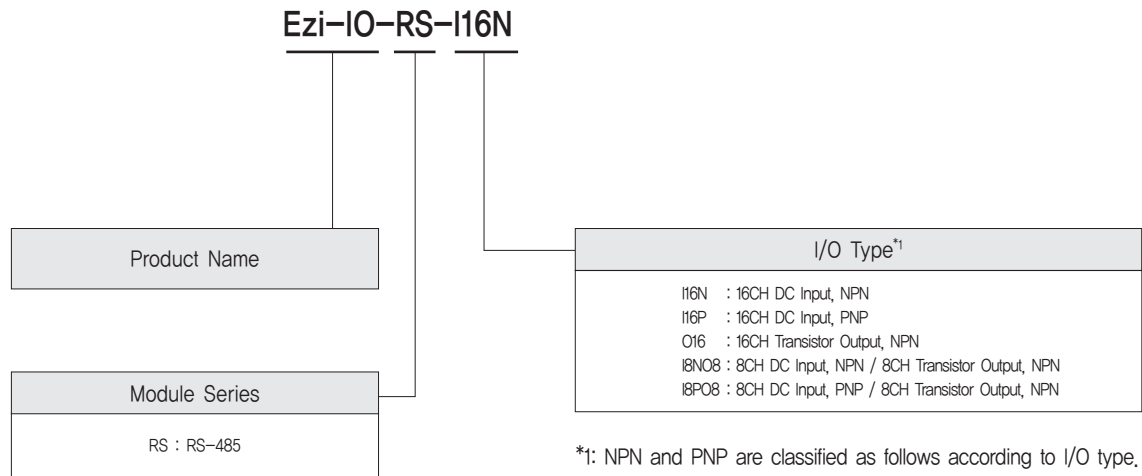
Ezi-IO-RS-I16N

Product Name

I/O Type*1

I16N : 16CH DC Input, NPN
I16P : 16CH DC Input, PNP
O16 : 16CH Transistor Output, NPN
I8NO8 : 8CH DC Input, NPN / 8CH Transistor Output, NPN
I8PO8 : 8CH DC Input, PNP / 8CH Transistor Output, NPN

Module Series

RS : RS-485

*1: NPN and PNP are classified as follows according to I/O type,